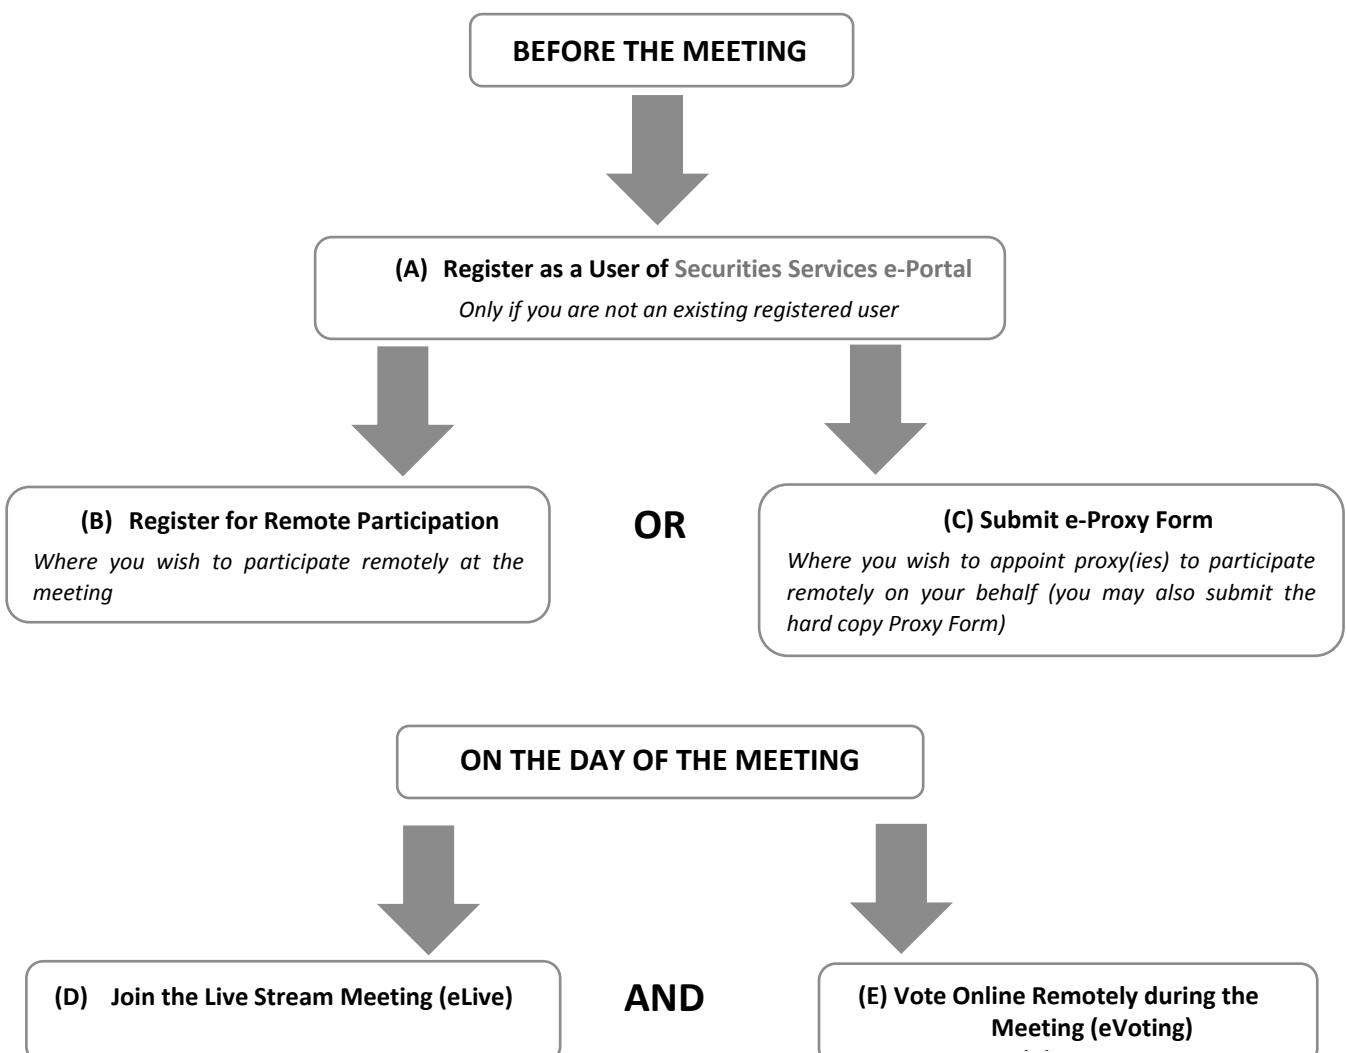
BEFORE THE MEETING

(A) Register as a User of Securities Services e-Portal

Only if you are not an existing registered user

(B) Register for Remote Participation

Where you wish to participate remotely at the meeting

OR

(C) Submit e-Proxy Form

Where you wish to appoint proxy(ies) to participate remotely on your behalf (you may also submit the hard copy Proxy Form)

ON THE DAY OF THE MEETING

(D) Join the Live Stream Meeting (eLive)

AND

(E) Vote Online Remotely during the Meeting (eVoting)